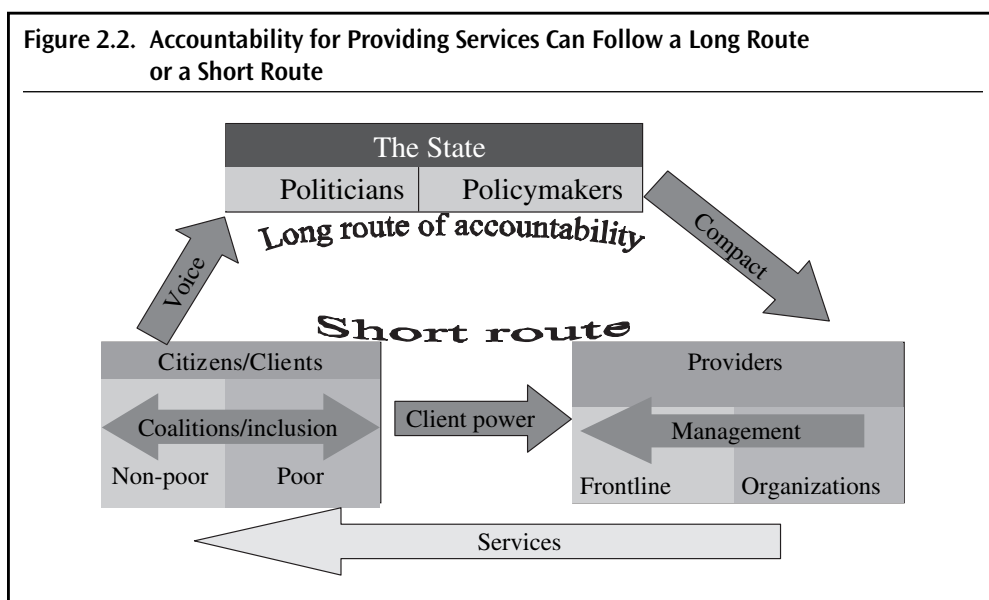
Figure 2.2. Accountability for Providing Services Can Follow a Long Route or a Short Route

The State

Politicians | Policymakers

Long route of accountability

Voice

Compact

Short route

Citizens/Clients

Coalitions/inclusion

Non-poor | Poor

Client power

Providers

Management

Frontline | Organizations

Services